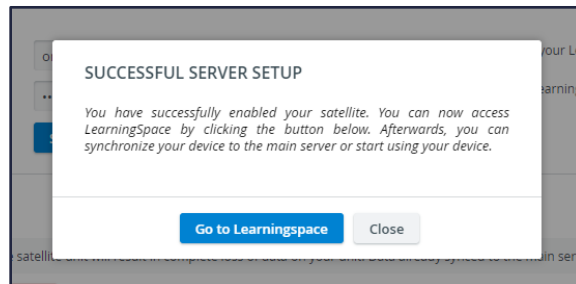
your L

earning

SUCCESSFUL SERVER SETUP

You have successfully enabled your satellite. You can now access LearningSpace by clicking the button below. Afterwards, you can synchronize your device to the main server or start using your device.

Go to Learningspace

Close

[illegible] satellite unit will result in complete loss of data on your unit. Data already synced to the main ser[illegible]